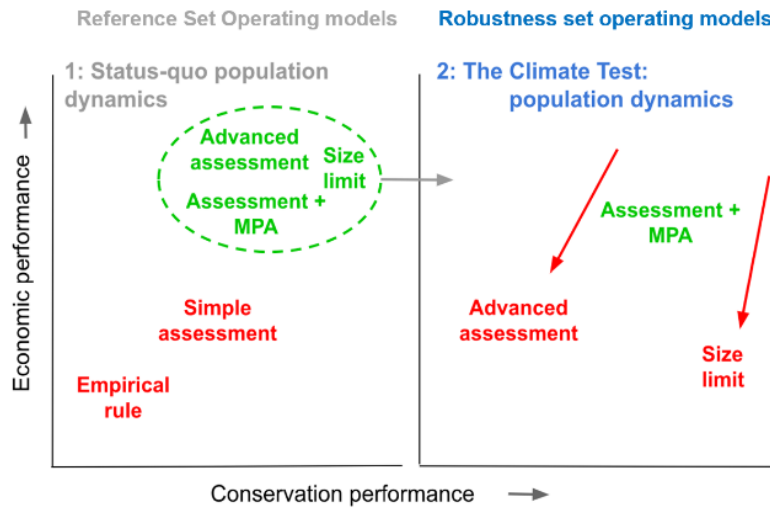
Reference Set Operating models

Robustness set operating models

1: Status-quo population dynamics

2: The Climate Test: population dynamics

Economic performance

Advanced assessment

Size limit

Assessment + MPA

Simple assessment

Empirical rule

Assessment + MPA

Advanced assessment

Size limit

Conservation performance